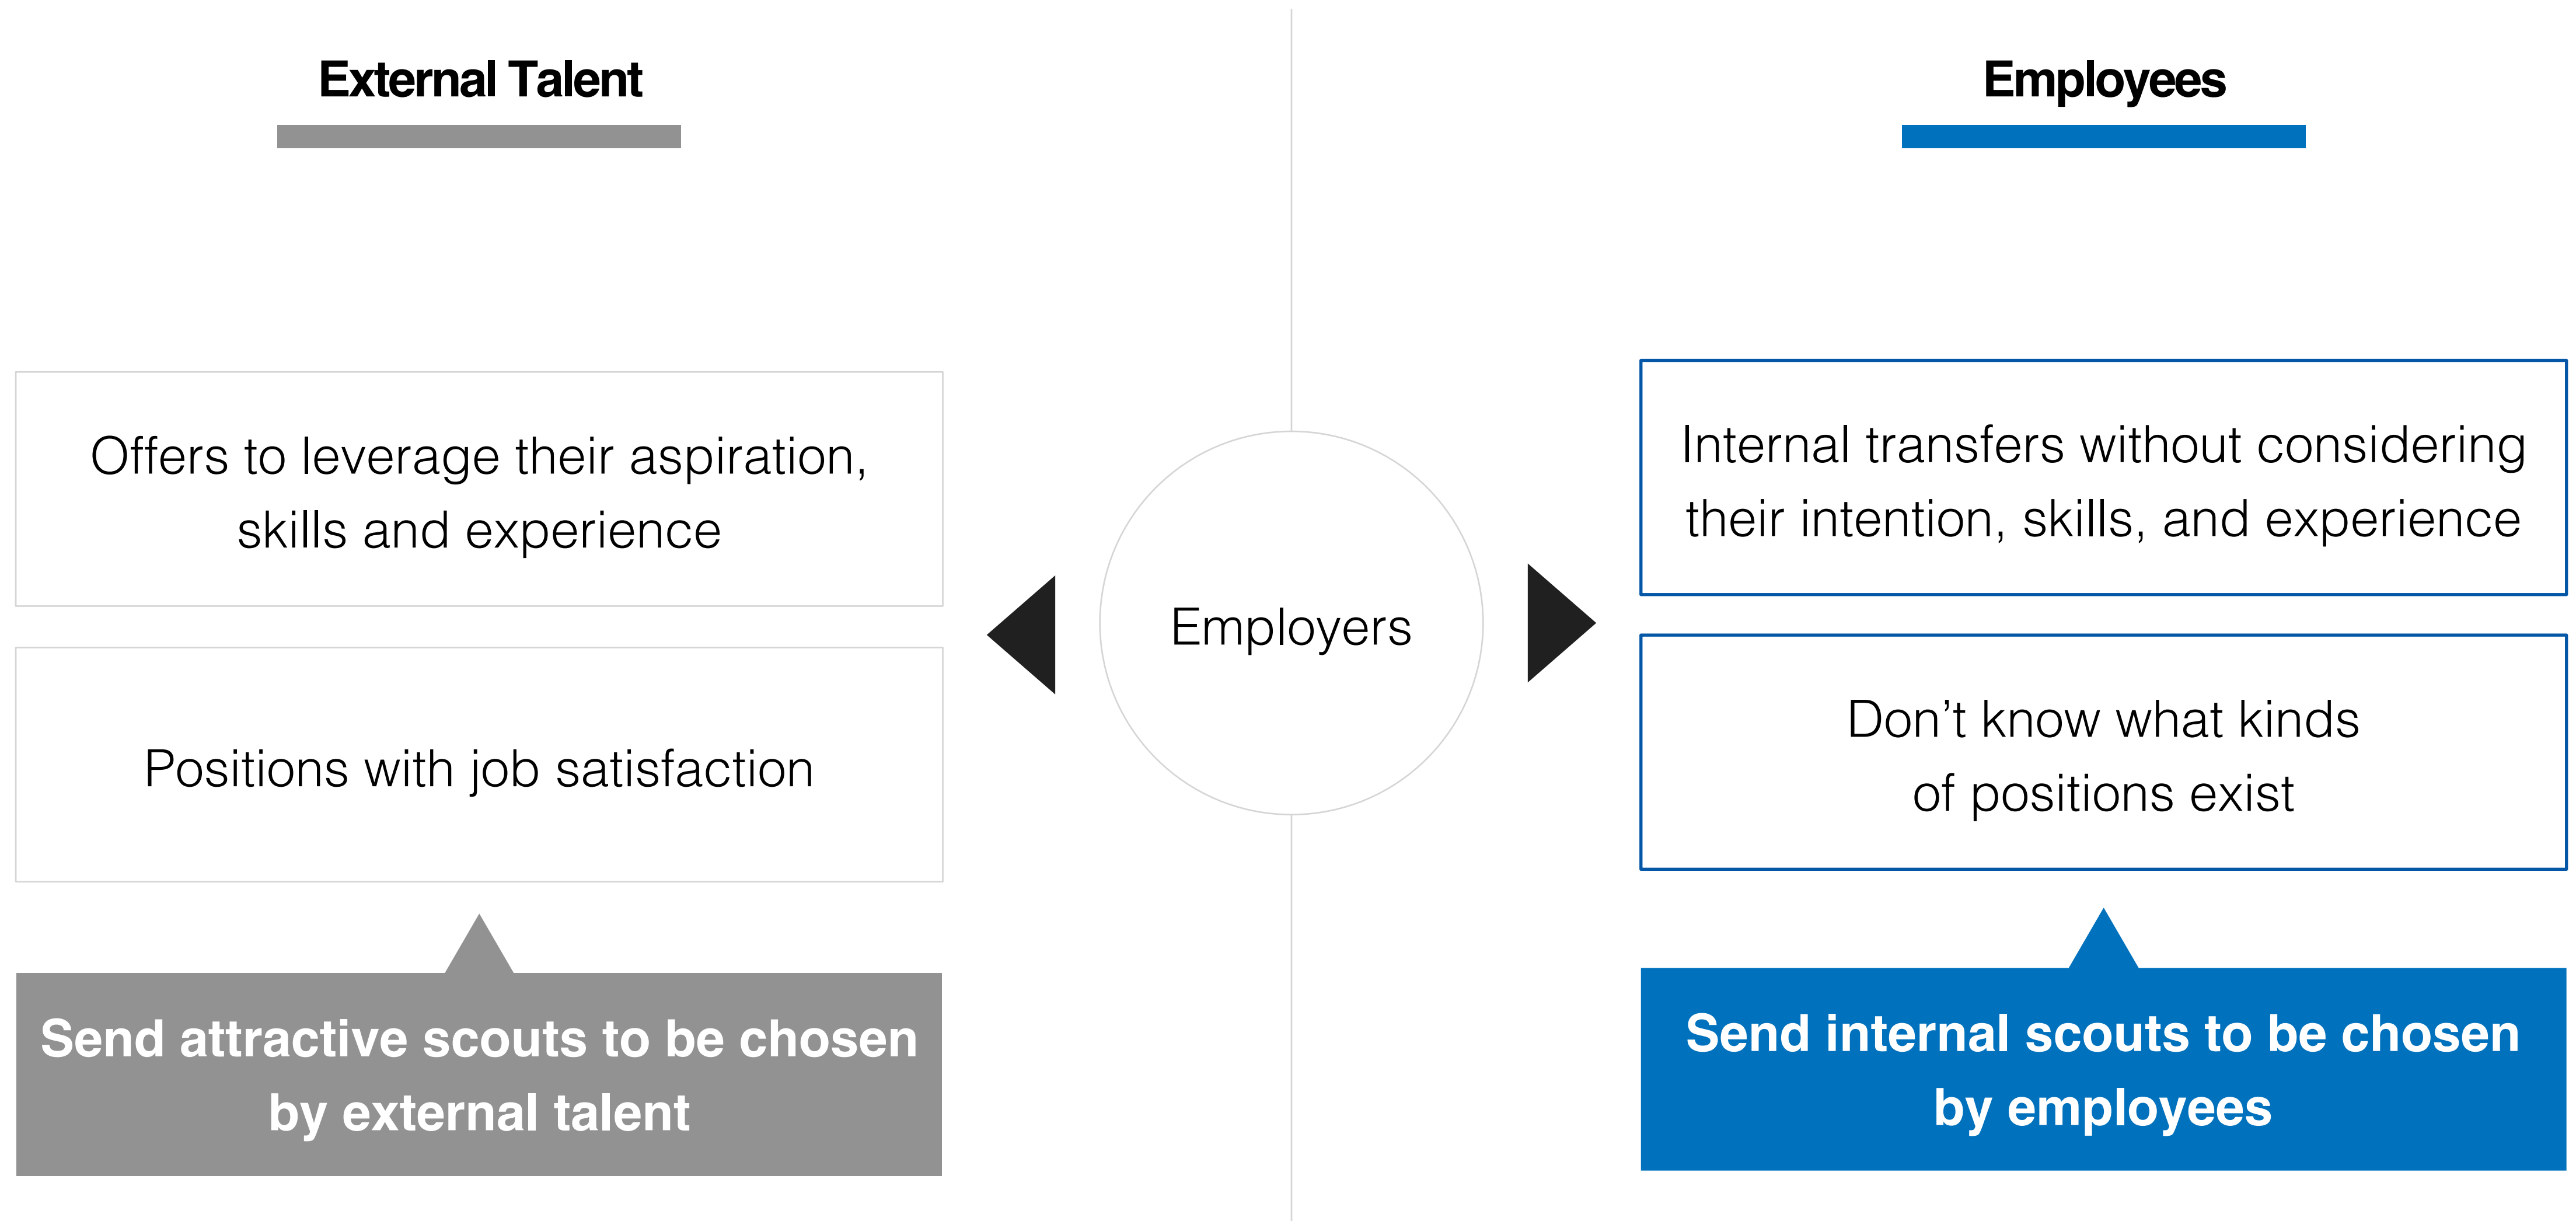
External Talent

Offers to leverage their aspiration, skills and experience

Positions with job satisfaction

Send attractive scouts to be chosen by external talent

Employers

Employees

Internal transfers without considering their intention, skills, and experience

Don’t know what kinds of positions exist

Send internal scouts to be chosen by employees